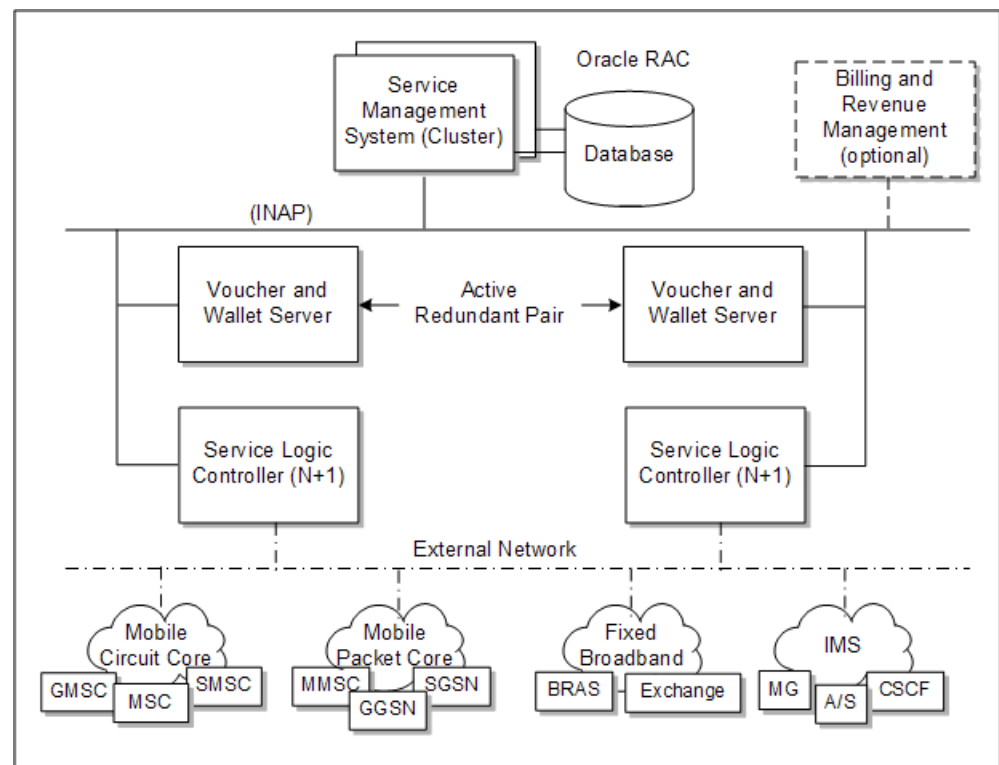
Service Management System (Cluster)

Oracle RAC

Database

Billing and Revenue Management (optional)

(INAP)

Voucher and Wallet Server

Active Redundant Pair

Voucher and Wallet Server

Service Logic Controller (N+1)

Service Logic Controller (N+1)

External Network

Mobile Circuit Core

GMSC

MSC

SMSC

Mobile Packet Core

MMSC

SGSN

GGSN

Fixed Broadband

BRAS

Exchange

IMS

MG

A/S

CSCF